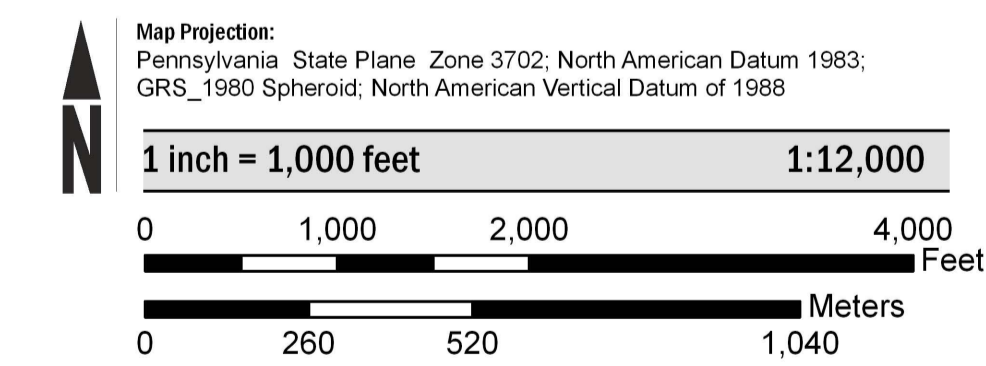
N

Map Projection:
Pennsylvania State Plane Zone 3702; North American Datum 1983; GRS_1980 Spheroid; North American Vertical Datum of 1988

1 inch = 1,000 feet 1:12,000

0 1,000 2,000 4,000
Feet

Meters
0 260 520 1,040